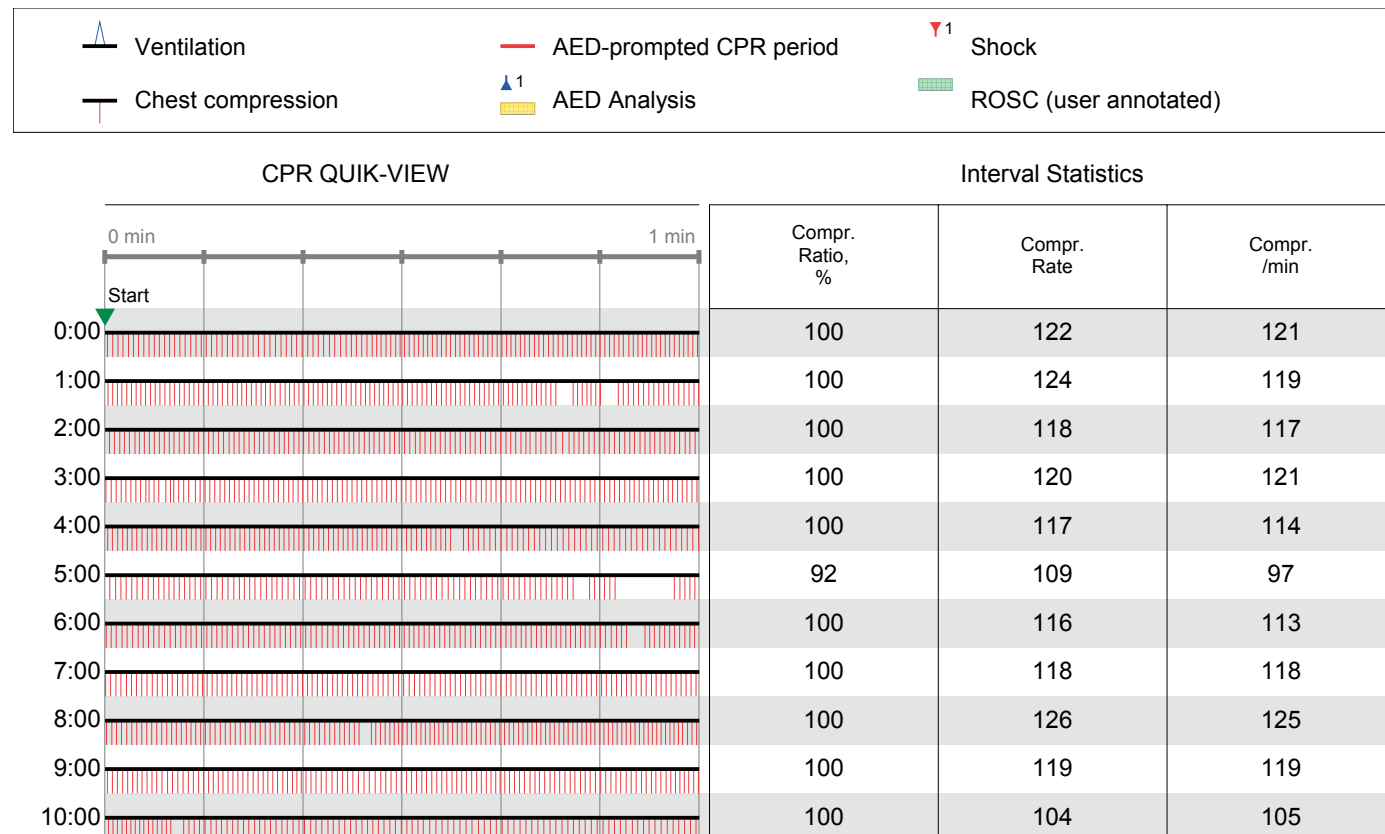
Ventilation
AED-prompted CPR period
1
Shock
Chest compression
1
AED Analysis
ROSC (user annotated)

CPR QUIK-VIEW

0 min
1 min
Start
0:00
1:00
2:00
3:00
4:00
5:00
6:00
7:00
8:00
9:00
10:00

Interval Statistics

| Compr. Ratio, % | Compr. Rate | Compr. /min |
|---|---|---|
| 100 | 122 | 121 |
| 100 | 124 | 119 |
| 100 | 118 | 117 |
| 100 | 120 | 121 |
| 100 | 117 | 114 |
| 92 | 109 | 97 |
| 100 | 116 | 113 |
| 100 | 118 | 118 |
| 100 | 126 | 125 |
| 100 | 119 | 119 |
| 100 | 104 | 105 |